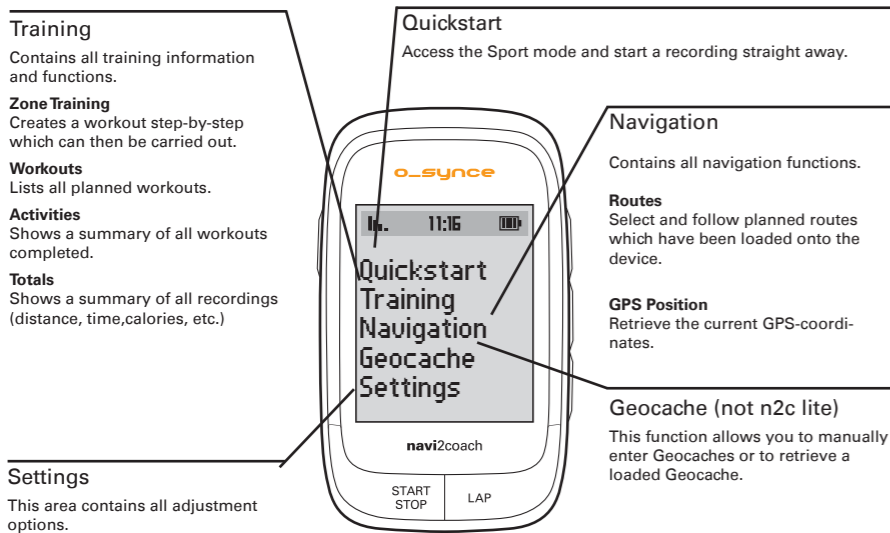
Training

Contains all training information and functions.

Zone Training
Creates a workout step-by-step which can then be carried out.

Workouts
Lists all planned workouts.

Activities
Shows a summary of all workouts completed.

Totals
Shows a summary of all recordings (distance, time,calories, etc.)

Settings

This area contains all adjustment options.

Quickstart

Access the Sport mode and start a recording straight away.

o_synce

11:16

Quickstart
Training
Navigation
Geocache
Settings

navi2coach

START
STOP

LAP

Navigation

Contains all navigation functions.

Routes
Select and follow planned routes which have been loaded onto the device.

GPS Position
Retrieve the current GPS-coordinates.

Geocache (not n2c lite)

This function allows you to manually enter Geocaches or to retrieve a loaded Geocache.